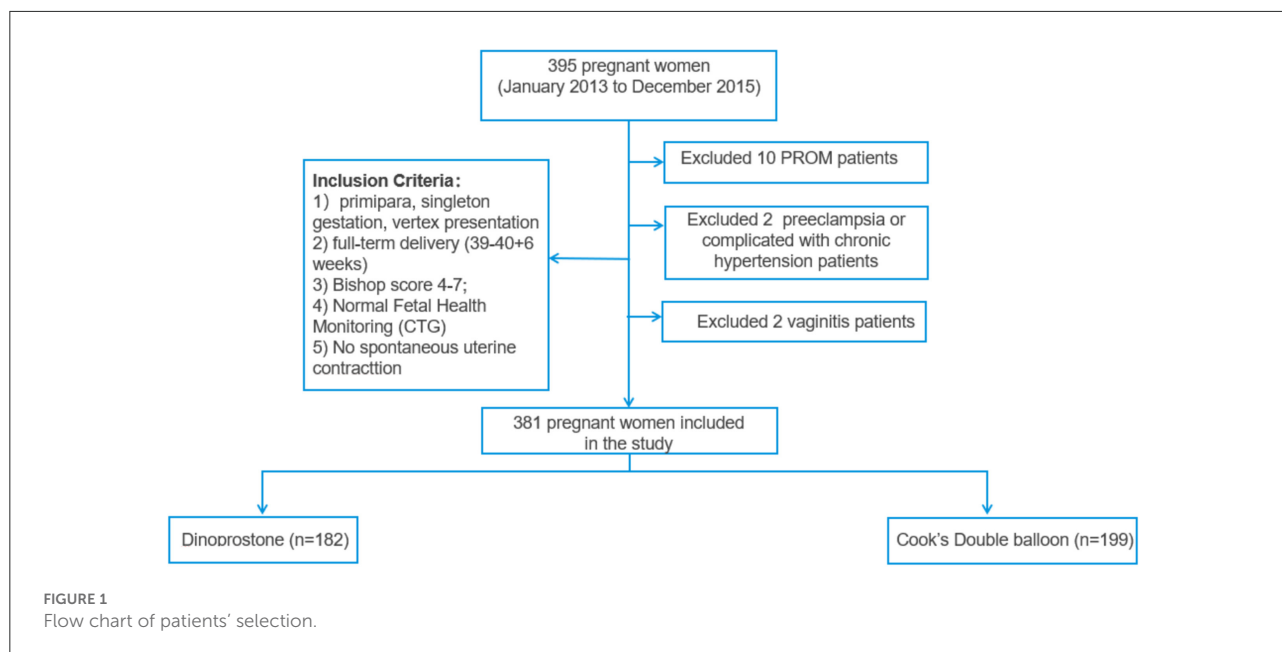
395 pregnant women
(January 2013 to December 2015)

Excluded 10 PROM patients

Inclusion Criteria:
1) primipara, singleton gestation, vertex presentation
2) full-term delivery (39-40+6 weeks)
3) Bishop score 4-7;
4) Normal Fetal Health Monitoring (CTG)
5) No spontaneous uterine contracttion

Excluded 2 preeclampsia or complicated with chronic hypertension patients

Excluded 2 vaginitis patients

381 pregnant women included in the study

Dinoprostone (n=182)

Cook's Double balloon (n=199)

FIGURE 1
Flow chart of patients' selection.